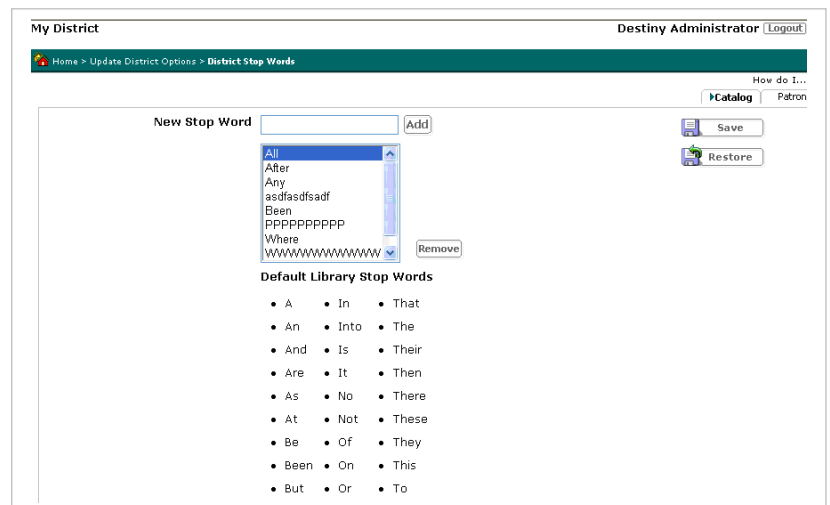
My District

Destiny Administrator Logout

Home > Update District Options > District Stop Words

How do I...

Catalog | Patron

New Stop Word Add

Save

Restore

All
After
Any
asdfasdfsadf
Been
PPPPPPPPPP
Where
WWWWWWWWWWW

Remove

Default Library Stop Words

- A
- An
- And
- Are
- As
- At
- Be
- Been
- But

- In
- Into
- Is
- It
- No
- Not
- Of
- On
- Or

- That
- The
- Their
- Then
- There
- These
- They
- This
- To